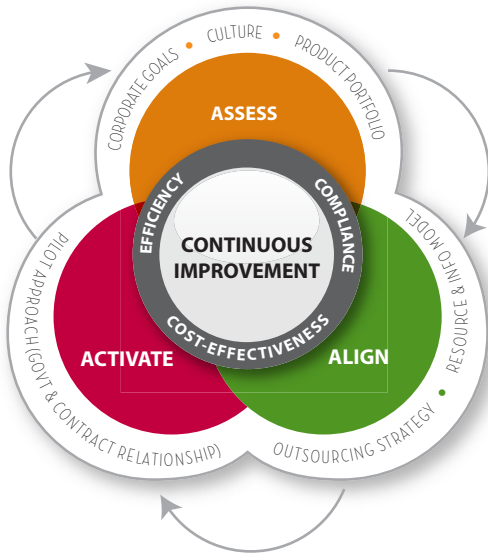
CORPORATE GOALS • CULTURE • PRODUCT PORTFOLIO

ASSESS

EFFICIENCY

COMPLIANCE

CONTINUOUS IMPROVEMENT

COST-EFFECTIVENESS

RESOURCE & INFO MODEL • OUTSOURCING STRATEGY

ALIGN

ACTIVATE

PILOT APPROACH (GOVT & CONTRACT RELATIONSHIP)